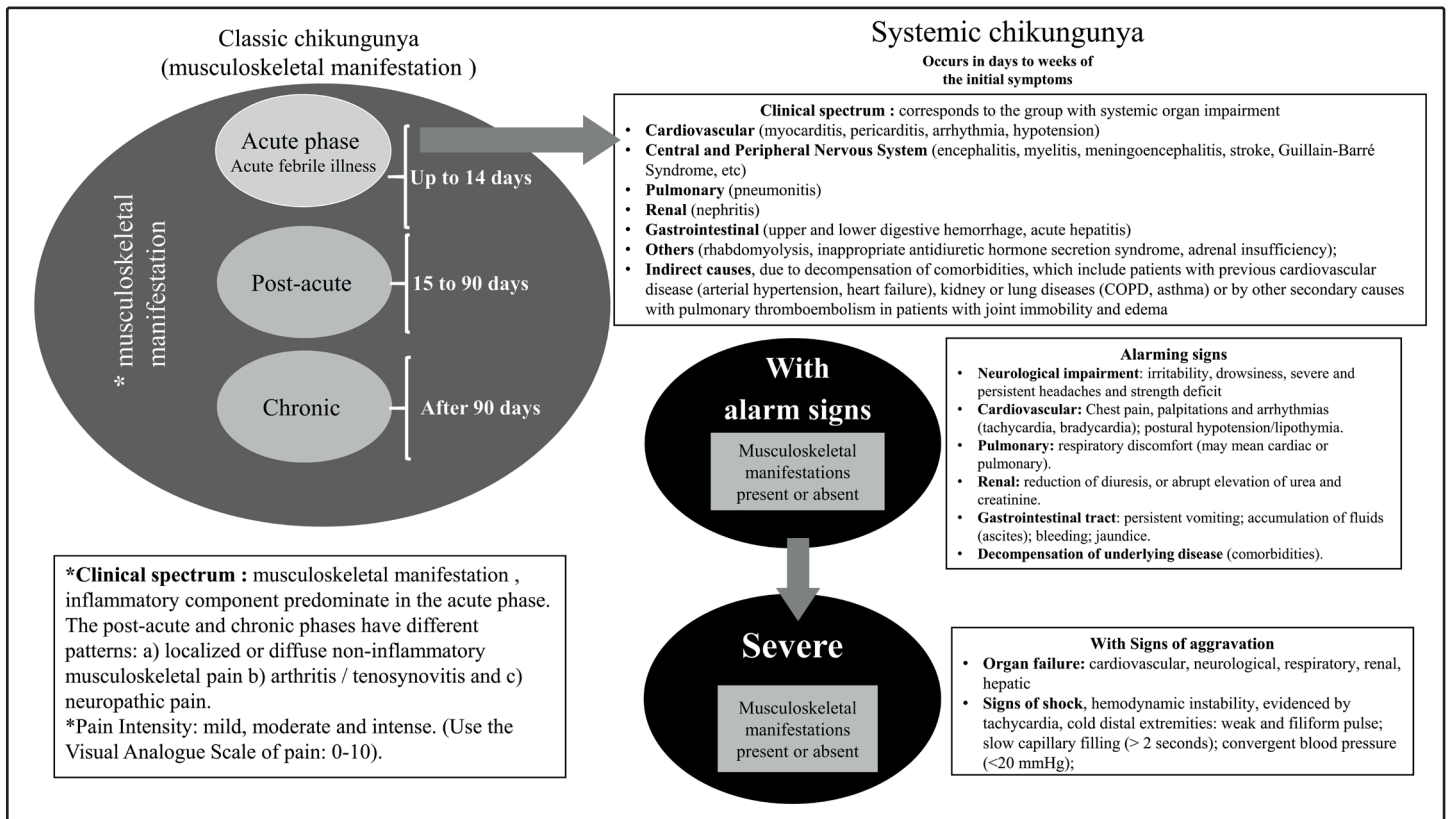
Classic chikungunya (musculoskeletal manifestation )

* musculoskeletal manifestation

Acute phase
Acute febrile illness

Up to 14 days

Post-acute

15 to 90 days

Chronic

After 90 days

*Clinical spectrum : musculoskeletal manifestation , inflammatory component predominate in the acute phase. The post-acute and chronic phases have different patterns: a) localized or diffuse non-inflammatory musculoskeletal pain b) arthritis / tenosynovitis and c) neuropathic pain.
*Pain Intensity: mild, moderate and intense. (Use the Visual Analogue Scale of pain: 0-10).

Systemic chikungunya
Occurs in days to weeks of the initial symptoms

Clinical spectrum : corresponds to the group with systemic organ impairment
• Cardiovascular (myocarditis, pericarditis, arrhythmia, hypotension)
• Central and Peripheral Nervous System (encephalitis, myelitis, meningoencephalitis, stroke, Guillain-Barré Syndrome, etc)
• Pulmonary (pneumonitis)
• Renal (nephritis)
• Gastrointestinal (upper and lower digestive hemorrhage, acute hepatitis)
• Others (rhabdomyolysis, inappropriate antidiuretic hormone secretion syndrome, adrenal insufficiency);
• Indirect causes, due to decompensation of comorbidities, which include patients with previous cardiovascular disease (arterial hypertension, heart failure), kidney or lung diseases (COPD, asthma) or by other secondary causes with pulmonary thromboembolism in patients with joint immobility and edema

With alarm signs

Musculoskeletal manifestations present or absent

Alarming signs
• Neurological impairment: irritability, drowsiness, severe and persistent headaches and strength deficit
• Cardiovascular: Chest pain, palpitations and arrhythmias (tachycardia, bradycardia); postural hypotension/lipothymia.
• Pulmonary: respiratory discomfort (may mean cardiac or pulmonary).
• Renal: reduction of diuresis, or abrupt elevation of urea and creatinine.
• Gastrointestinal tract: persistent vomiting; accumulation of fluids (ascites); bleeding; jaundice.
• Decompensation of underlying disease (comorbidities).

Severe

Musculoskeletal manifestations present or absent

With Signs of aggravation
• Organ failure: cardiovascular, neurological, respiratory, renal, hepatic
• Signs of shock, hemodynamic instability, evidenced by tachycardia, cold distal extremities: weak and filiform pulse; slow capillary filling (> 2 seconds); convergent blood pressure (<20 mmHg);